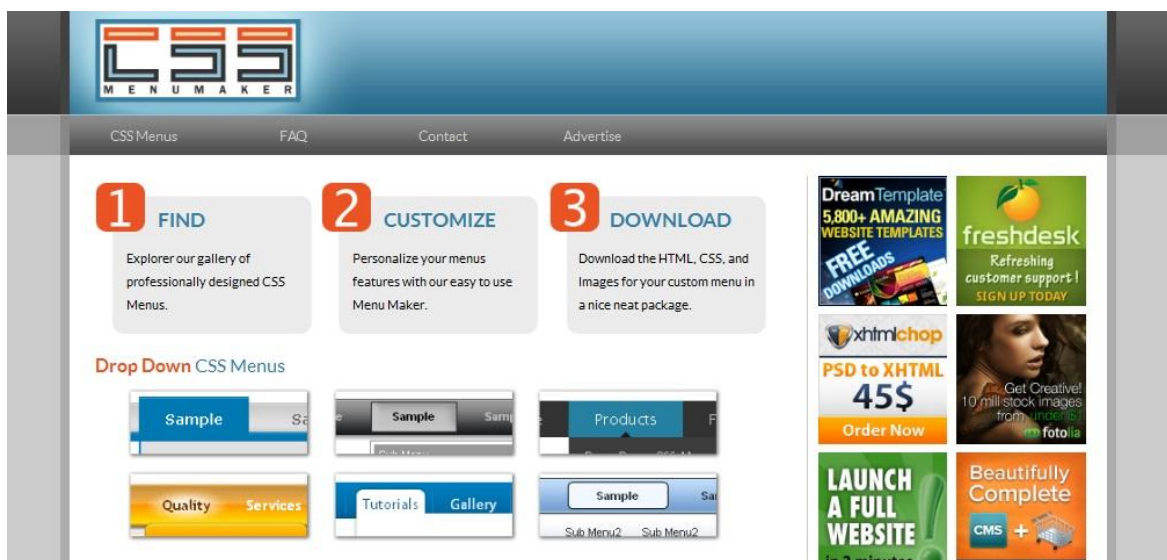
CSS
MENUMAKER

CSS Menus FAQ Contact Advertise

1 FIND
Explorer our gallery of professionally designed CSS Menus.

2 CUSTOMIZE
Personalize your menus features with our easy to use Menu Maker.

3 DOWNLOAD
Download the HTML, CSS, and Images for your custom menu in a nice neat package.

Drop Down CSS Menus

Sample Sa
Sample Samp
Products F
Quality Services
Tutorials Gallery
Sample Sa
Sub Menu2 Sub Menu2

DreamTemplate
5,800+ AMAZING WEBSITE TEMPLATES
FREE DOWNLOADS

freshdesk
Refreshing customer support!
SIGN UP TODAY

xhtmlchop
PSD to XHTML
45$
Order Now

Get Creative!
10 mill stock images from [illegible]
fotolia

LAUNCH A FULL WEBSITE
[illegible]

Beautifully Complete
CMS +